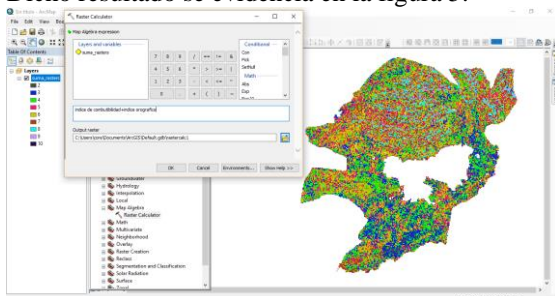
Este resultado se evidencia en la figura 5.

Sin título - ArcMap
File Edit View Bo
Table Of Contents
Layers
suma_rasters
1
2
3
4
5
6
7
8
9
10

Raster Calculator
Map Algebra expression
Layers and variables
suma_rasters
7 8 9 / == != &
4 5 6 * > >= |
1 2 3 - < <= ^
0 . + ( ) ~
Conditional
Con
Pick
SetNull
Math
Abs
Exp
indice de combustibilidad+indice orografico
Output raster
C:\Users\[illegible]\Documents\ArcGIS\Default.gdb\rastercalc
OK Cancel Environments... Show Help >>

Generalization
Hydrology
Interpolation
Local
Map Algebra
Raster Calculator
Math
Multivariate
Neighborhood
Overlay
Raster Creation
Reclass
Segmentation and Classification
Solar Radiation
Surface
Zonal